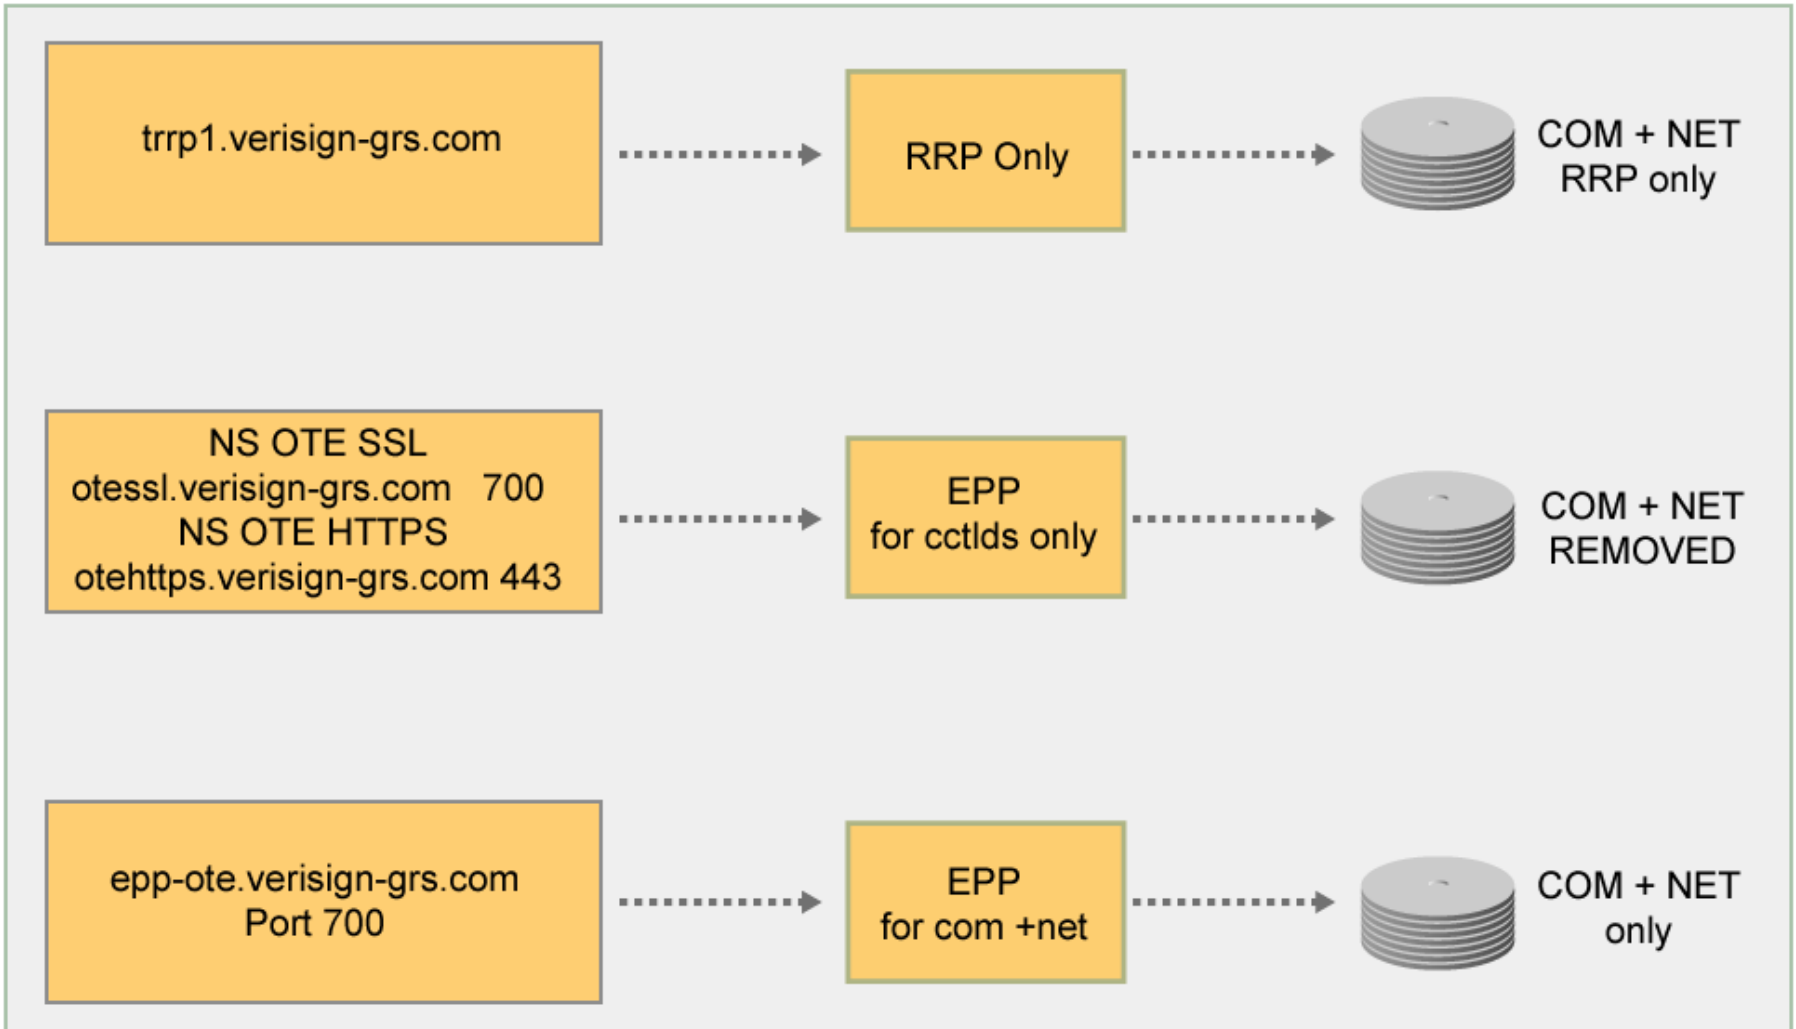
trrp1.verisign-grs.com

RRP Only

COM + NET
RRP only

NS OTE SSL
otessl.verisign-grs.com 700
NS OTE HTTPS
otehttps.verisign-grs.com 443

EPP
for cctlds only

COM + NET
REMOVED

epp-ote.verisign-grs.com
Port 700

EPP
for com +net

COM + NET
only